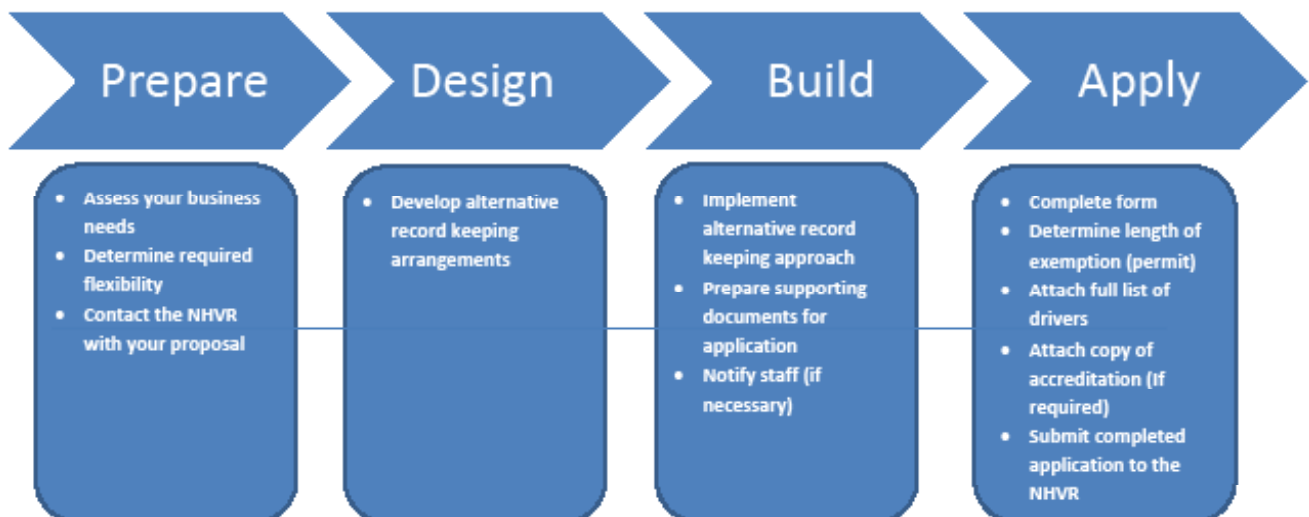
Prepare

Design

Build

Apply

- Assess your business needs
- Determine required flexibility
- Contact the NHVR with your proposal

- Develop alternative record keeping arrangements

- Implement alternative record keeping approach
- Prepare supporting documents for application
- Notify staff (if necessary)

- Complete form
- Determine length of exemption (permit)
- Attach full list of drivers
- Attach copy of accreditation (If required)
- Submit completed application to the NHVR